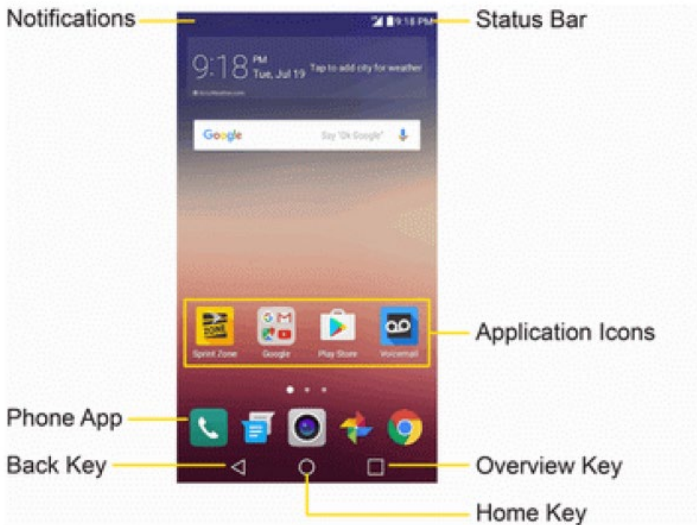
Notifications

9:18 PM

Status Bar

9:18 PM Tue, Jul 19 Tap to add city for weather

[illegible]

Google Say "Ok Google"

Sprint Zone Google Play Store Voicemail

Application Icons

Phone App

Back Key

Overview Key

Home Key